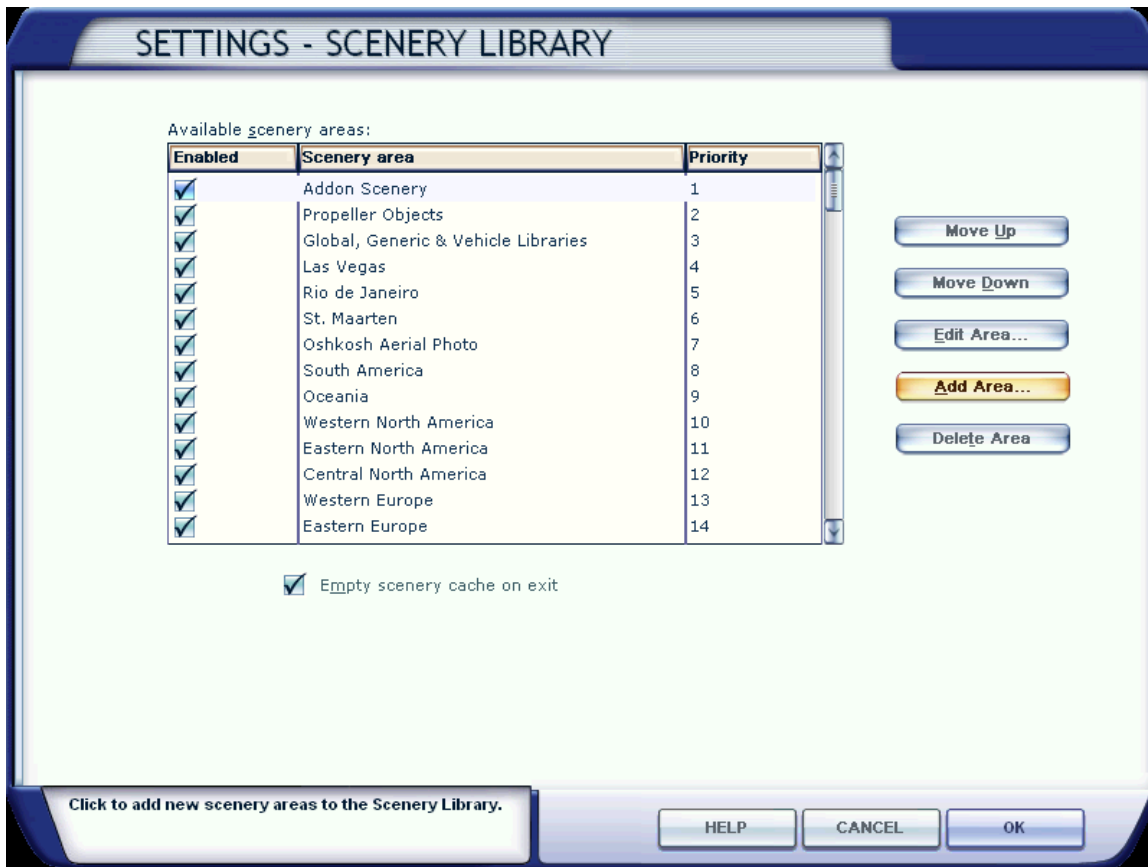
SETTINGS - SCENERY LIBRARY

Available scenery areas:

| Enabled | Scenery area | Priority |
|---|---|---|
| ✓ | Addon Scenery | 1 |
| ✓ | Propeller Objects | 2 |
| ✓ | Global, Generic & Vehicle Libraries | 3 |
| ✓ | Las Vegas | 4 |
| ✓ | Rio de Janeiro | 5 |
| ✓ | St. Maarten | 6 |
| ✓ | Oshkosh Aerial Photo | 7 |
| ✓ | South America | 8 |
| ✓ | Oceania | 9 |
| ✓ | Western North America | 10 |
| ✓ | Eastern North America | 11 |
| ✓ | Central North America | 12 |
| ✓ | Western Europe | 13 |
| ✓ | Eastern Europe | 14 |

Move Up
Move Down
Edit Area...
Add Area...
Delete Area

✓ Empty scenery cache on exit

Click to add new scenery areas to the Scenery Library.

HELP
CANCEL
OK